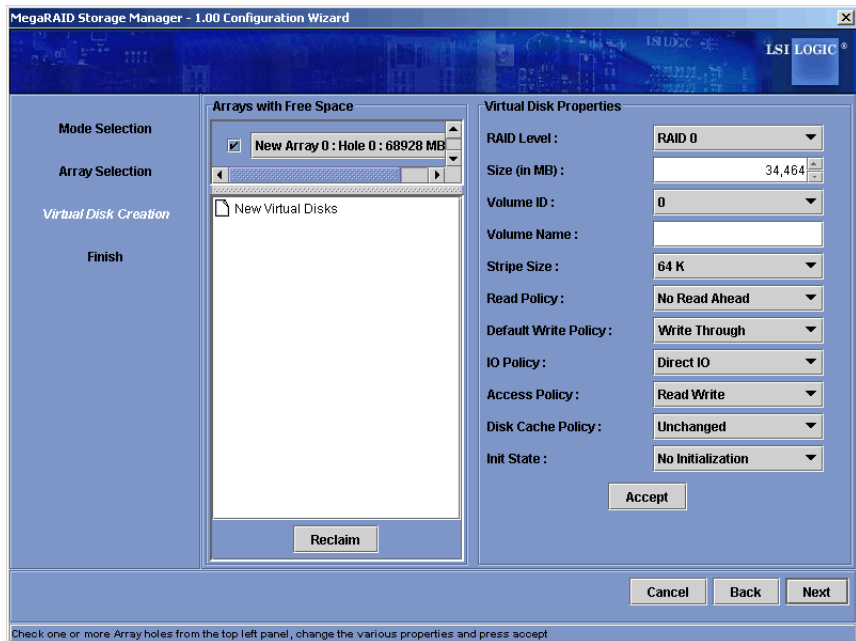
MegaRAID Storage Manager - 1.00 Configuration Wizard

LSI LOGIC ®

Mode Selection

Array Selection

Virtual Disk Creation

Finish

Arrays with Free Space

New Array 0 : Hole 0 : 68928 MB

New Virtual Disks

Reclaim

Virtual Disk Properties

| | |
|---|---|
| RAID Level : | RAID 0 |
| Size (in MB) : | 34,464 |
| Volume ID : | 0 |
| Volume Name : | |
| Stripe Size : | 64 K |
| Read Policy : | No Read Ahead |
| Default Write Policy : | Write Through |
| IO Policy : | Direct IO |
| Access Policy : | Read Write |
| Disk Cache Policy : | Unchanged |
| Init State : | No Initialization |

Accept

Cancel Back Next

Check one or more Array holes from the top left panel, change the various properties and press accept